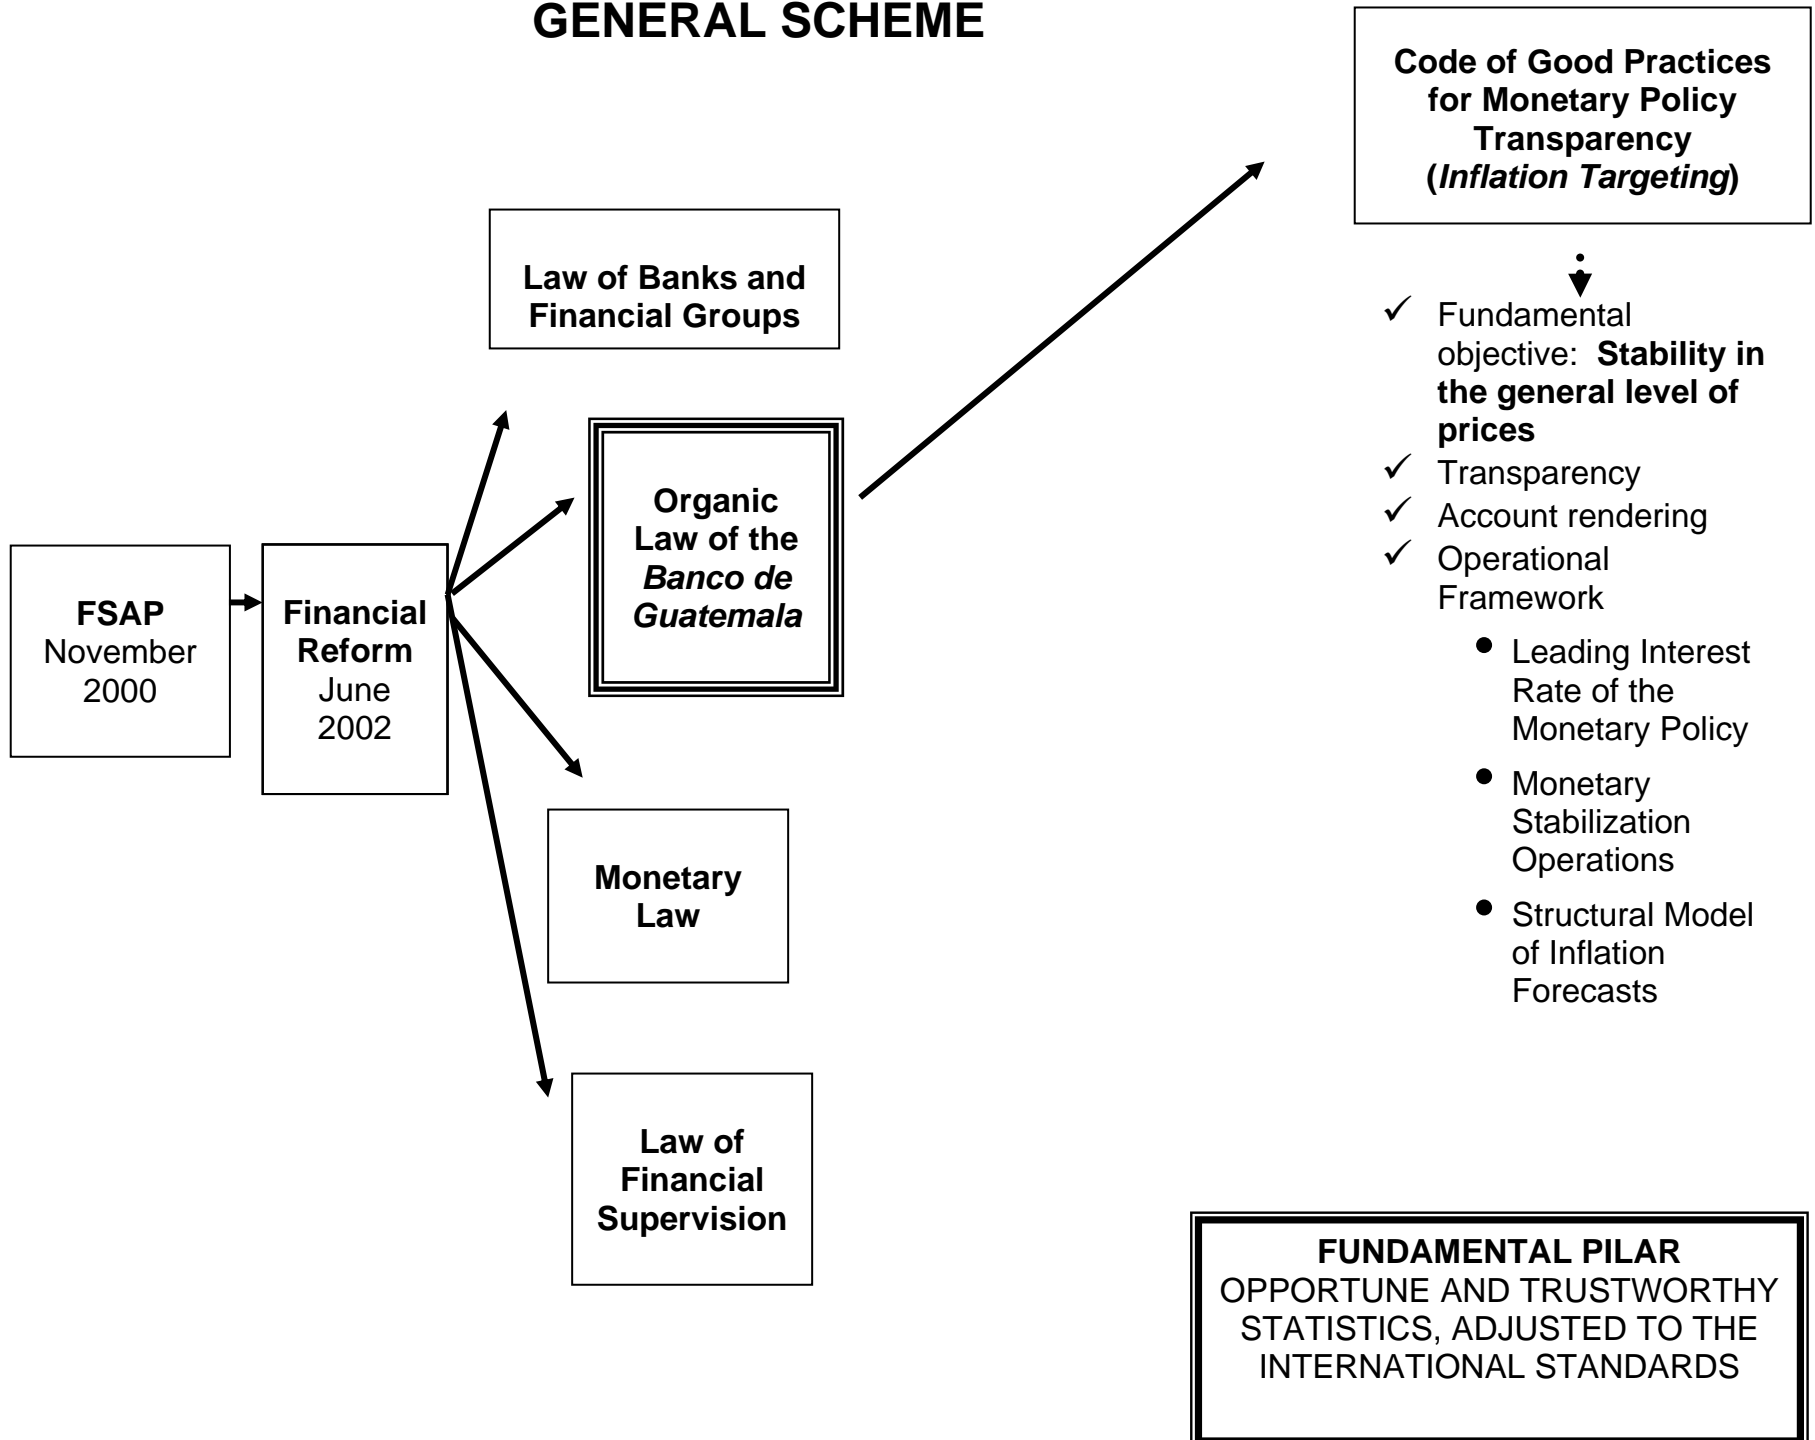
GENERAL SCHEME

FSAP
November
2000

Financial
Reform
June
2002

Law of Banks and Financial Groups

Organic Law of the *Banco de Guatemala*

Monetary Law

Law of Financial Supervision

Code of Good Practices for Monetary Policy Transparency (*Inflation Targeting*)

✓ Fundamental objective: **Stability in the general level of prices**
✓ Transparency
✓ Account rendering
✓ Operational Framework
- Leading Interest Rate of the Monetary Policy
- Monetary Stabilization Operations
- Structural Model of Inflation Forecasts

FUNDAMENTAL PILAR
OPPORTUNE AND TRUSTWORTHY STATISTICS, ADJUSTED TO THE INTERNATIONAL STANDARDS